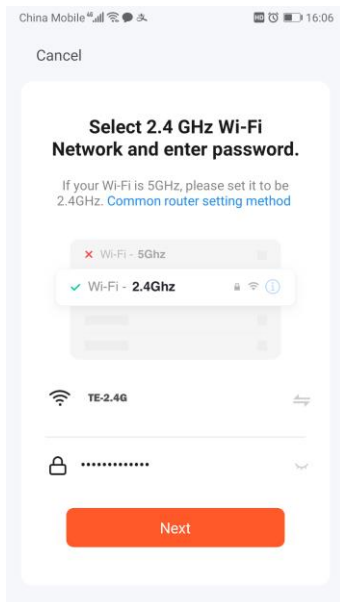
China Mobile 16:06

Cancel

Select 2.4 GHz Wi-Fi Network and enter password.

If your Wi-Fi is 5GHz, please set it to be 2.4GHz. Common router setting method

✕ Wi-Fi - 5Ghz

✓ Wi-Fi - 2.4Ghz

TE-2.4G

••••••••••••••

Next